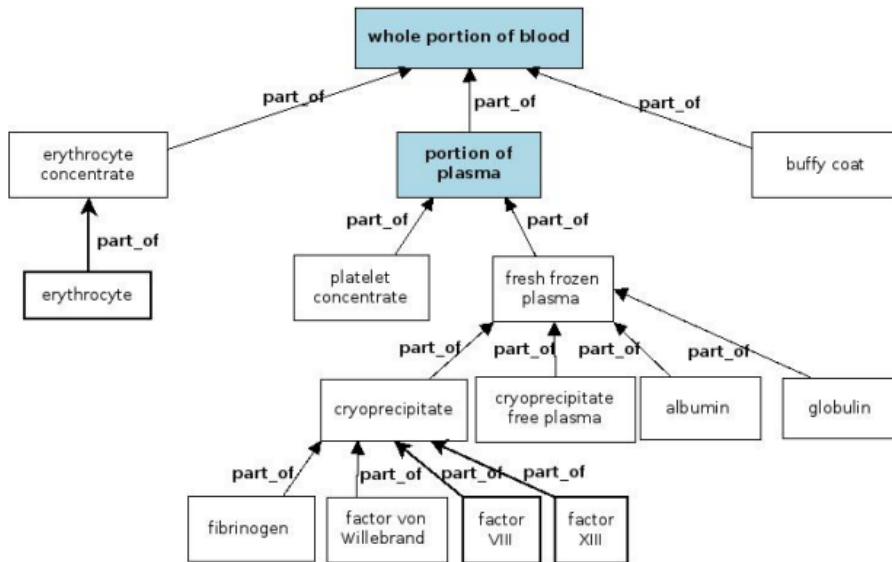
whole portion of blood

part_of
part_of
part_of

erythrocyte concentrate

portion of plasma

buffy coat

part_of

part_of
part_of

erythrocyte

platelet concentrate

fresh frozen plasma

part_of
part_of
part_of
part_of

cryoprecipitate

cryoprecipitate free plasma

albumin

globulin

part_of
part_of
part_of
part_of

fibrinogen

factor von Willebrand

factor VIII

factor XIII